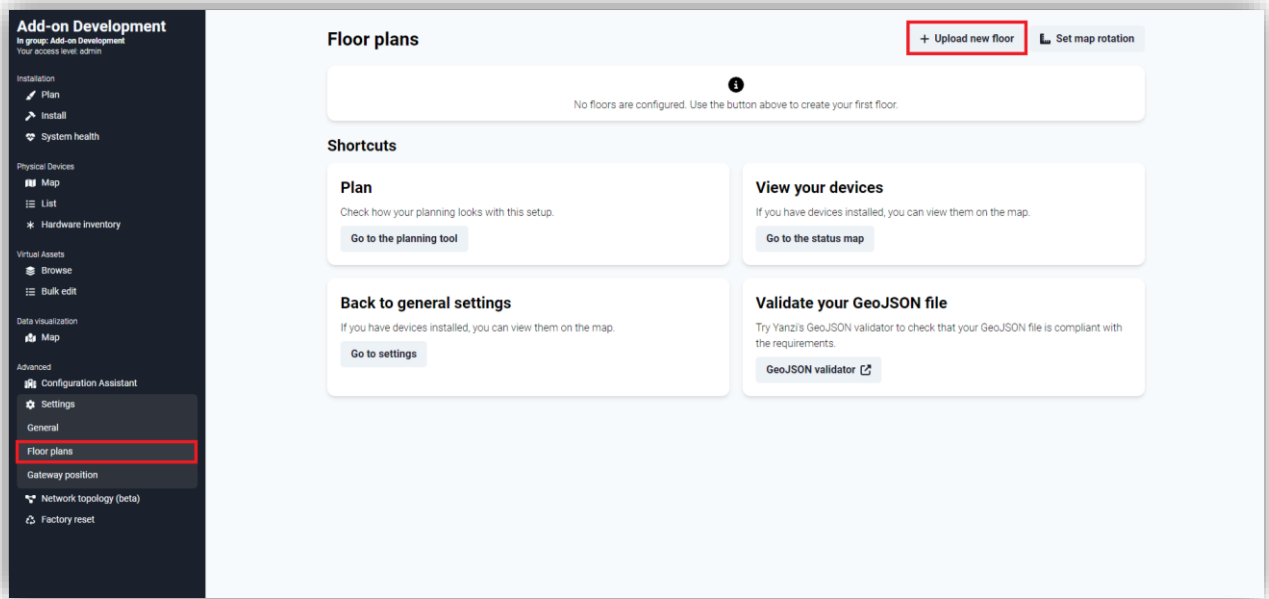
Add-on Development
In group: Add-on Development
Your access level: admin

Installation
Plan
Install
System health

Physical Devices
Map
List
Hardware inventory

Virtual Assets
Browse
Bulk edit

Data visualization
Map

Advanced
Configuration Assistant
Settings
General
Floor plans
Gateway position
Network topology (beta)
Factory reset

Floor plans

+ Upload new floor
Set map rotation

No floors are configured. Use the button above to create your first floor.

Shortcuts

Plan
Check how your planning looks with this setup.
Go to the planning tool

View your devices
If you have devices installed, you can view them on the map.
Go to the status map

Back to general settings
If you have devices installed, you can view them on the map.
Go to settings

Validate your GeoJSON file
Try Yanzi's GeoJSON validator to check that your GeoJSON file is compliant with the requirements.
GeoJSON validator